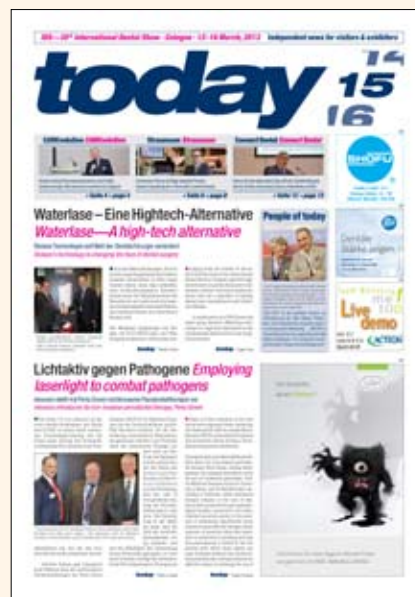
IDS – 35th International Dental Show · Cologne · 12–16 March, 2013 | Independent news for visitors & exhibitors

today 14 15 16

CAD/CAM-Welten CAD/CAM worlds
Ultrasonic Ultrasonic
Connect Dental Connect Dental

Waterlase – Eine Hightech-Alternative
Waterlase—A high-tech alternative

People of today

Live demo

Lichtaktiv gegen Pathogene Employing laserlight to combat pathogens

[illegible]